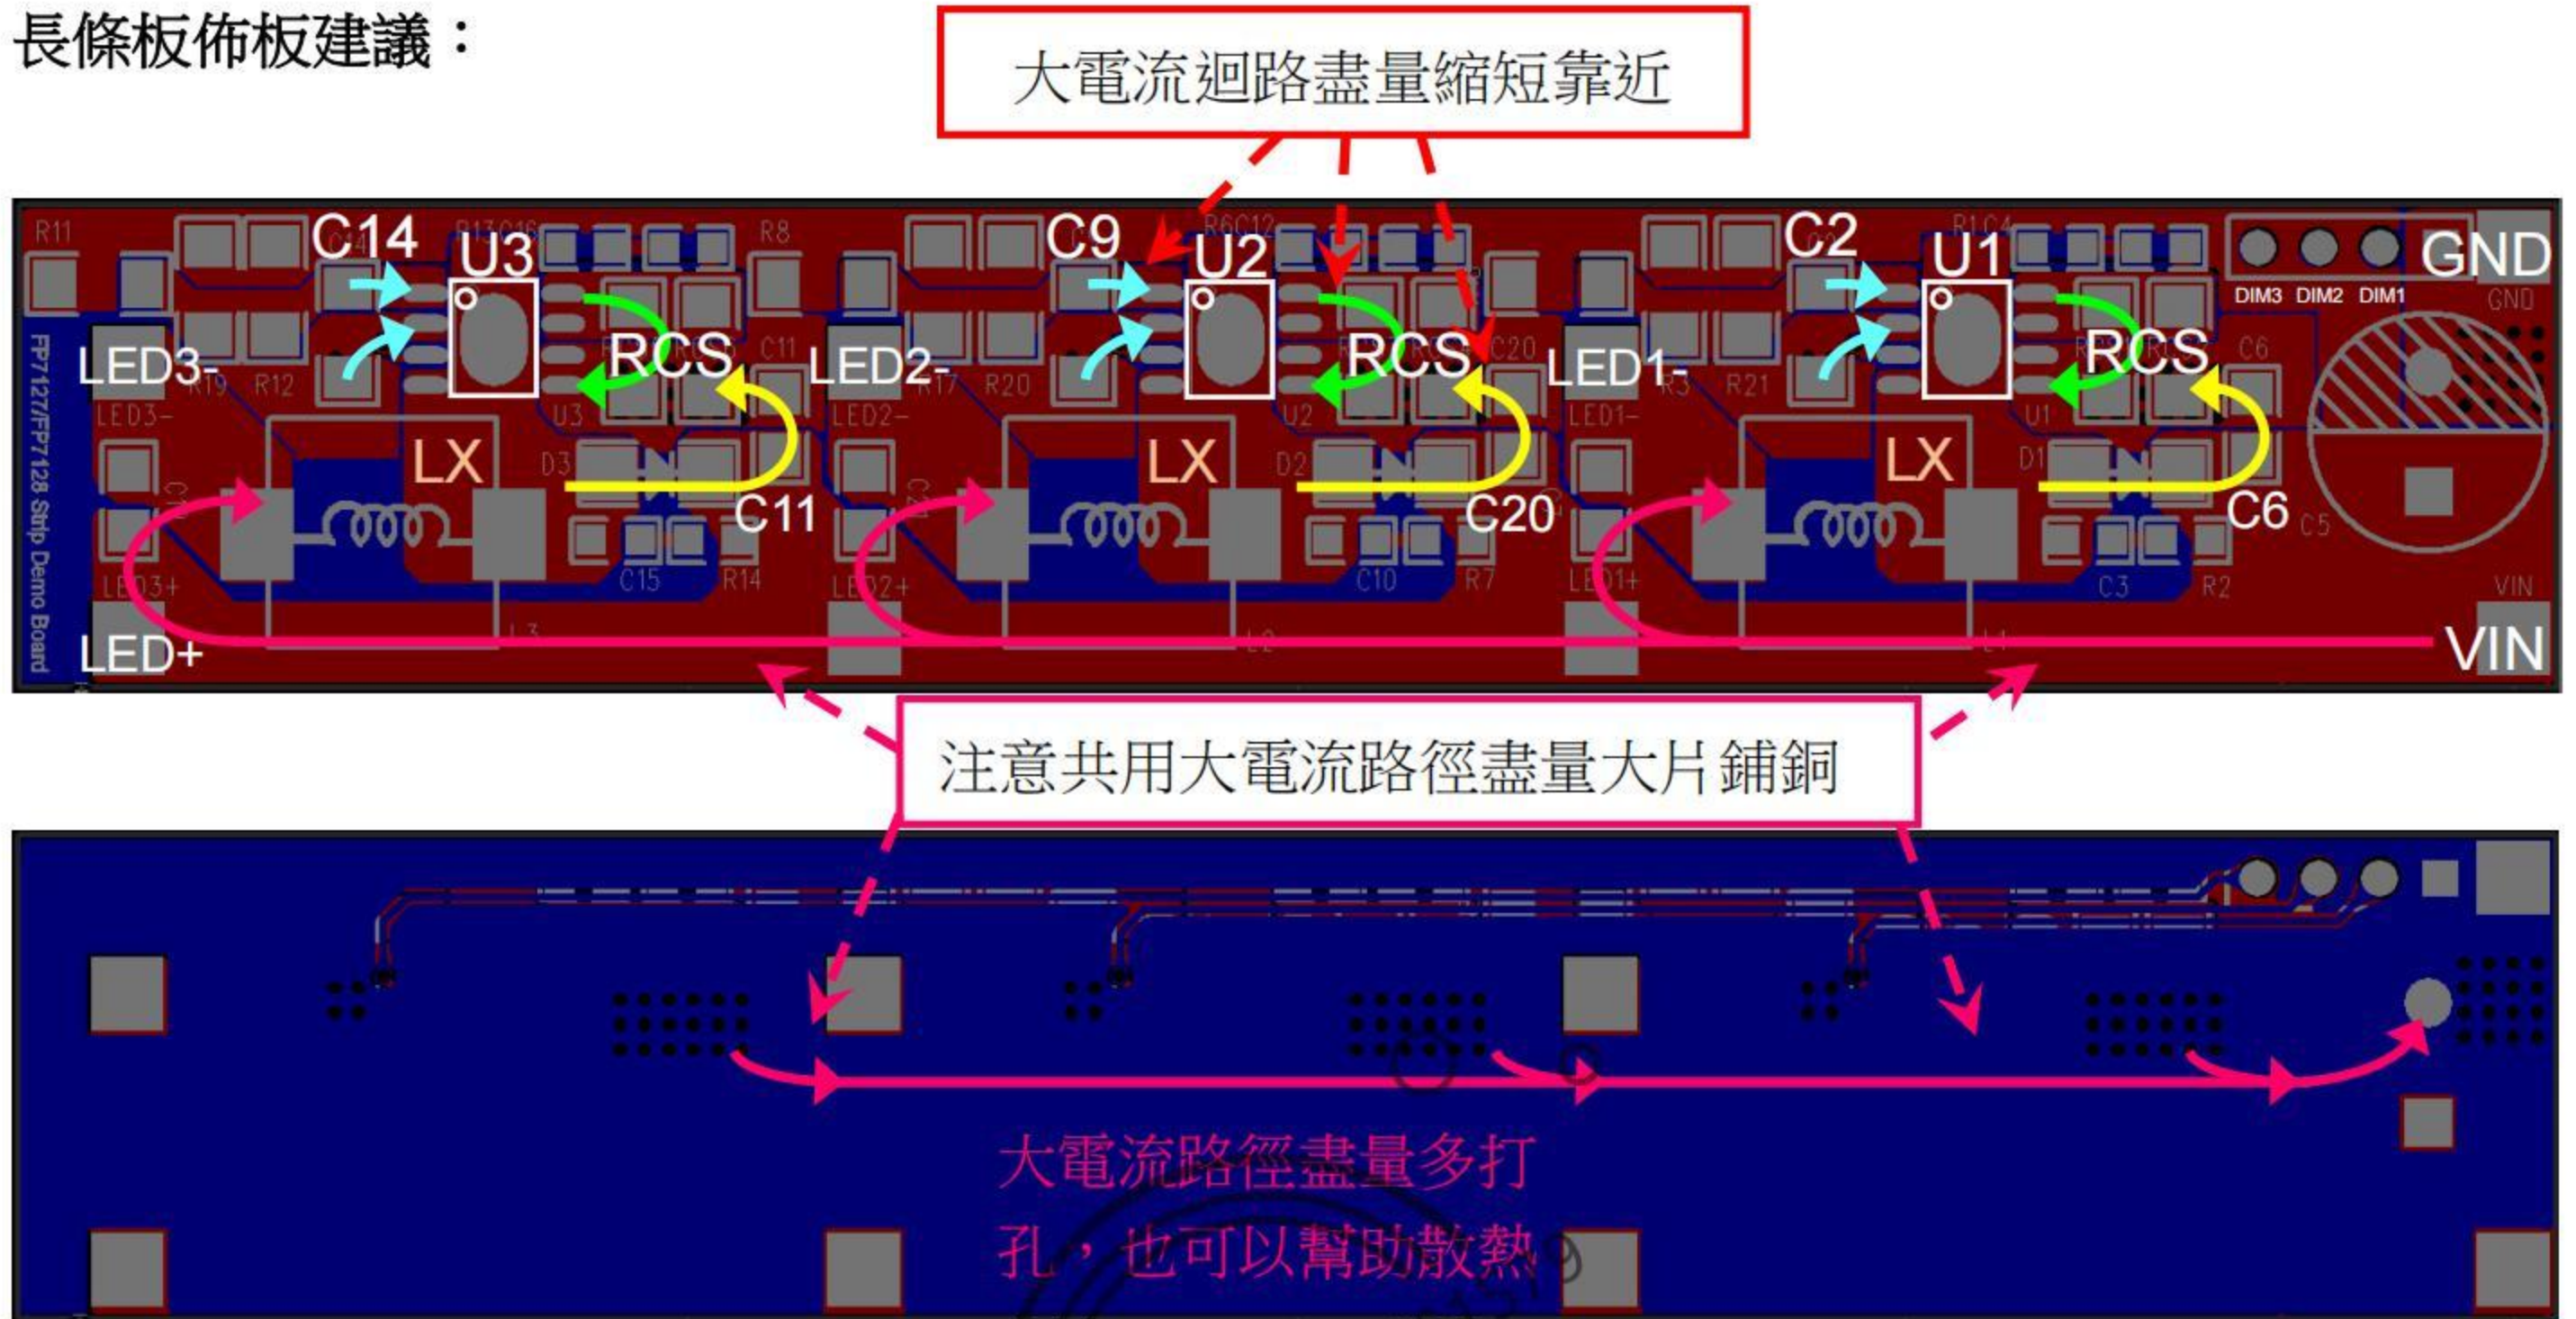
長條板佈板建議：

大電流迴路盡量縮短靠近

R11 C14 R13 C16 U3 R8 C9 R6 C12 U2 C2 R1 C4 U1 GND

DIM3 DIM2 DIM1 GND

LED3- RCS C11 LED2- RCS C20 LED1- RCS C6

R19 R12 R17 R20 R3 R21

LED3- U3 LED2- U2 LED1- U1

LX D3 LX D2 LX D1

C11 C20 C6 C5

FP7127/FP7128 Strip Demo Board

C15 R14 C10 R7 C3 R2

LED3+ LED2+ LED1+ VIN

L3 L2 L1

LED+ VIN

注意共用大電流路徑盡量大片鋪銅

大電流路徑盡量多打孔，也可以幫助散熱